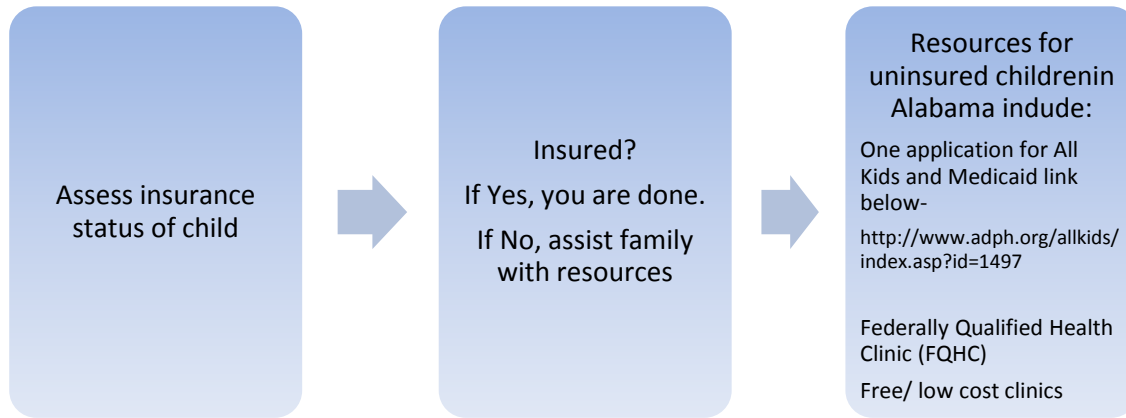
Assess insurance status of child

Insured?

If Yes, you are done.

If No, assist family with resources

Resources for uninsured childrenin Alabama indude:

One application for All Kids and Medicaid link below-

http://www.adph.org/allkids/index.asp?id=1497

Federally Qualified Health Clinic (FQHC)

Free/ low cost clinics